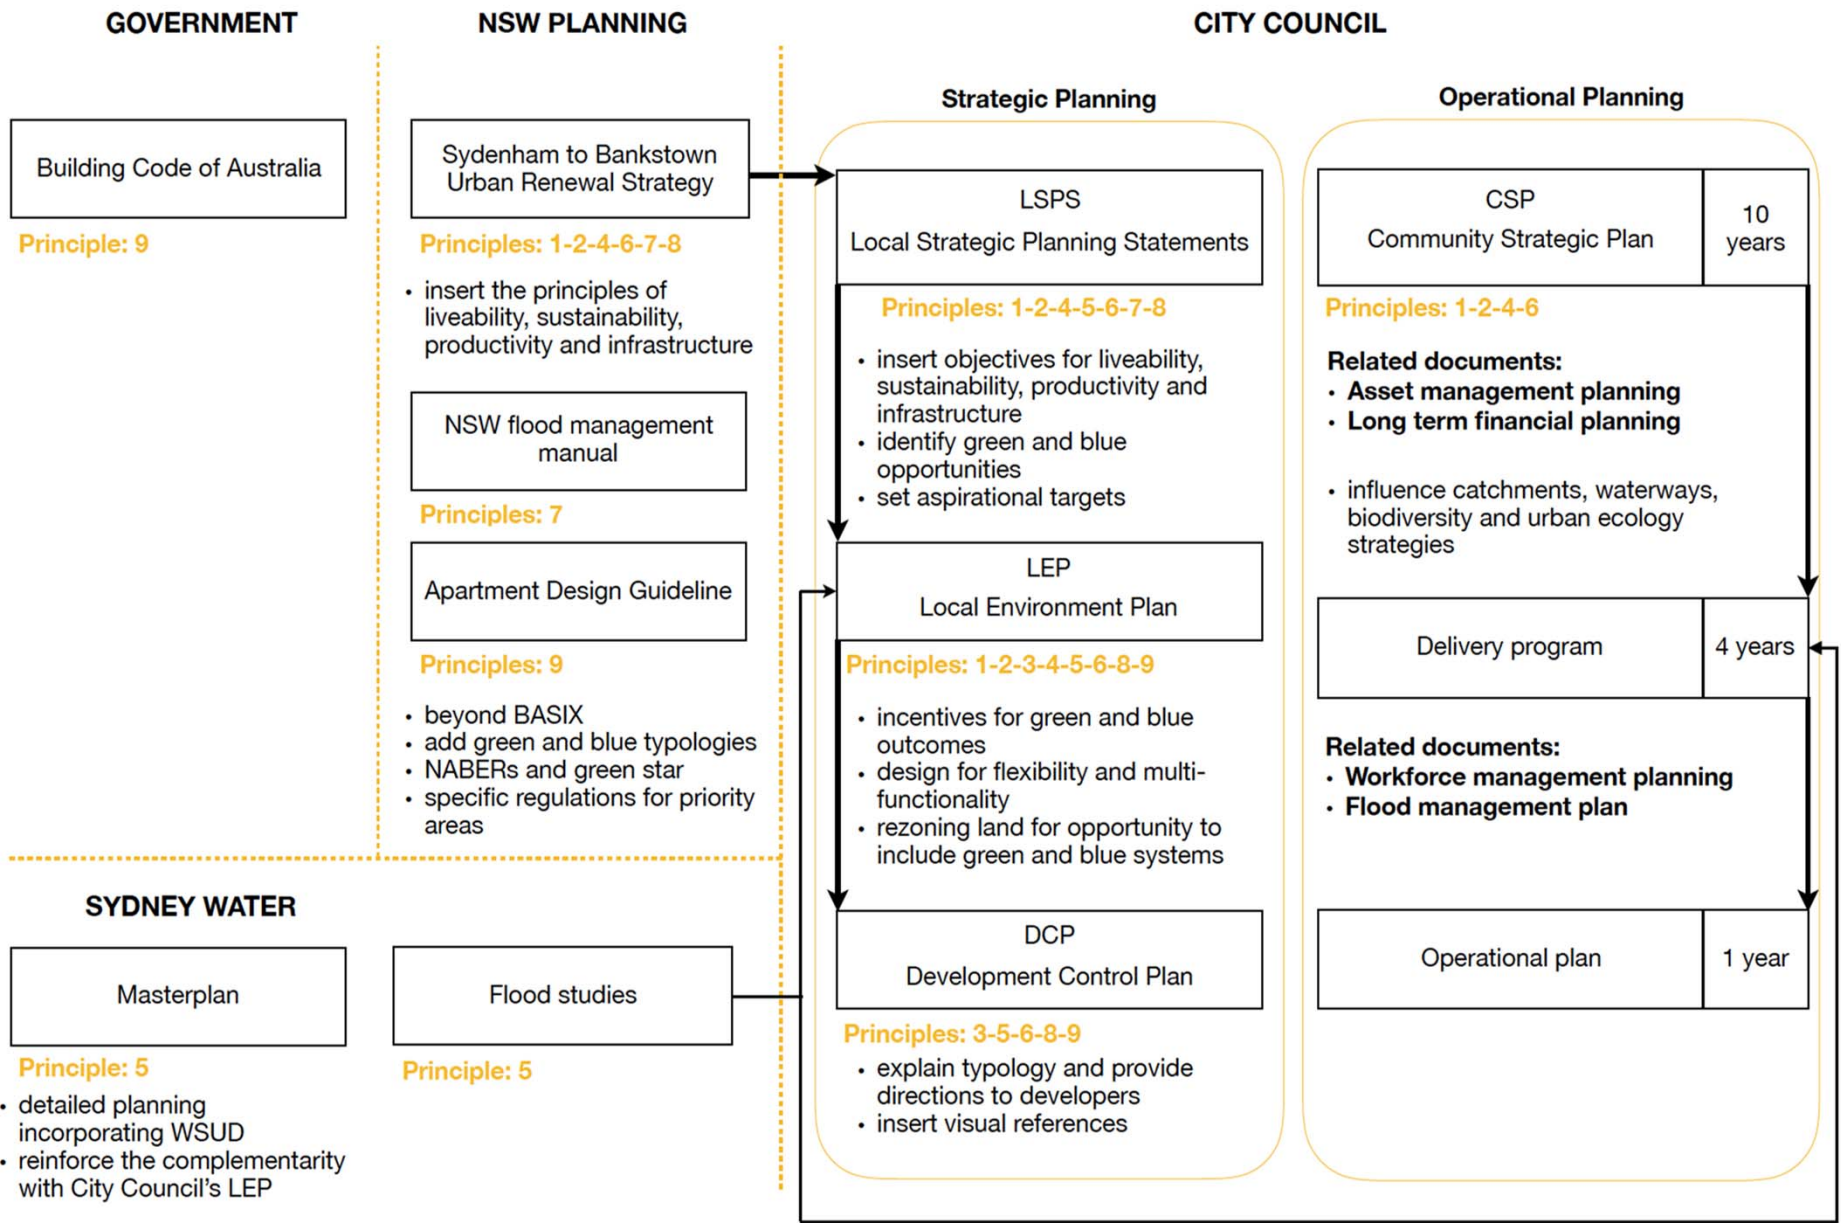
GOVERNMENT

Building Code of Australia

Principle: 9

NSW PLANNING

Sydenham to Bankstown Urban Renewal Strategy

Principles: 1-2-4-6-7-8

• insert the principles of liveability, sustainability, productivity and infrastructure

NSW flood management manual

Principles: 7

Apartment Design Guideline

Principles: 9

• beyond BASIX
• add green and blue typologies
• NABERs and green star
• specific regulations for priority areas

CITY COUNCIL

Strategic Planning

LSPS
Local Strategic Planning Statements

Principles: 1-2-4-5-6-7-8

• insert objectives for liveability, sustainability, productivity and infrastructure
• identify green and blue opportunities
• set aspirational targets

LEP
Local Environment Plan

Principles: 1-2-3-4-5-6-8-9

• incentives for green and blue outcomes
• design for flexibility and multi-functionality
• rezoning land for opportunity to include green and blue systems

DCP
Development Control Plan

Principles: 3-5-6-8-9

• explain typology and provide directions to developers
• insert visual references

Operational Planning

| CSP Community Strategic Plan | 10 years |
|---|---|

Principles: 1-2-4-6

Related documents:
• Asset management planning
• Long term financial planning

• influence catchments, waterways, biodiversity and urban ecology strategies

| Delivery program | 4 years |
|---|---|

Related documents:
• Workforce management planning
• Flood management plan

| Operational plan | 1 year |
|---|---|

SYDNEY WATER

Masterplan

Principle: 5

• detailed planning incorporating WSUD
• reinforce the complementarity with City Council's LEP

Flood studies

Principle: 5